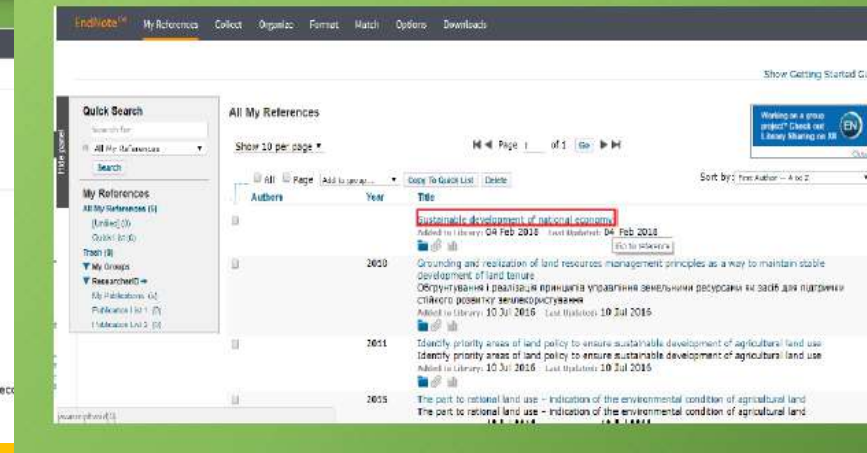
EndNote™ My References Collect Organize Format Match Options Downloads

Show Getting Started G

Hide panel

Quick Search

Search for

All My References

Search

My References

All My References (5)

[Unfiled] (3)

Quick List (0)

Trash (8)

▼My Groups

▼ResearcherID

My Publications (4)

Publication List 1 (0)

Publication List 2 (0)

All My References

Show 10 per page ▾

Page 1 of 1 Go

Working on a group project? Check out Library Sharing on X8

EN

Sort by: First Author -- A to Z

All Page Add to group... Copy To Quick List Delete

| | Authors | Year | Title |
|---|---|---|---|
| | | | Sustainable development of national economy<br>Added to Library: 04 Feb 2018 Last Updated: 04 Feb 2018<br>Go to reference |
| | | 2010 | Grounding and realization of land resources management principles as a way to maintain stable development of land tenure<br>Обгрунтування і реалізація принципів управління земельними ресурсами як засіб для підтримки стійкого розвитку землекористування<br>Added to Library: 10 Jul 2016 Last Updated: 10 Jul 2016 |
| | | 2011 | Identify priority areas of land policy to ensure sustainable development of agricultural land use<br>Identify priority areas of land policy to ensure sustainable development of agricultural land use<br>Added to Library: 10 Jul 2016 Last Updated: 10 Jul 2016 |
| | | 2015 | The part to rational land use – indication of the environmental condition of agricultural land<br>The part to rational land use – indication of the environmental condition of agricultural land |

javascript:void(0)

eco